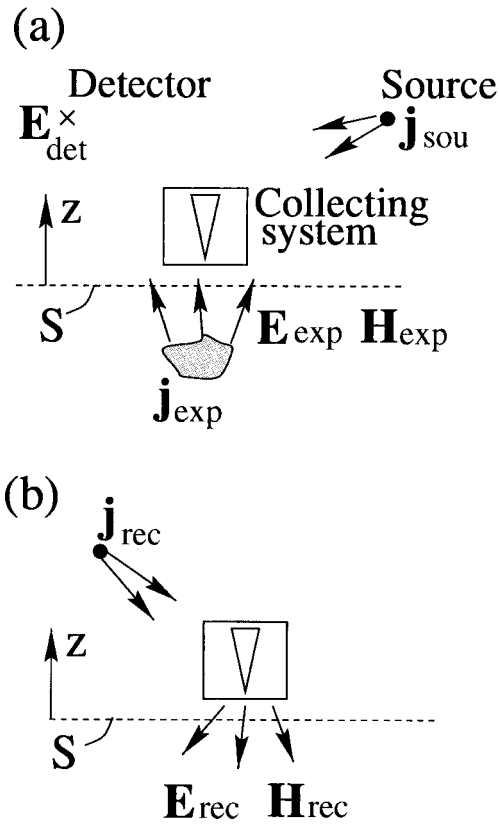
(a)

Detector
$\mathbf{E}_{det}^{\times}$

Source
$\mathbf{j}_{sou}$

z

Collecting system

S

$\mathbf{E}_{exp}$ $\mathbf{H}_{exp}$

$\mathbf{j}_{exp}$

(b)

$\mathbf{j}_{rec}$

z

S

$\mathbf{E}_{rec}$ $\mathbf{H}_{rec}$